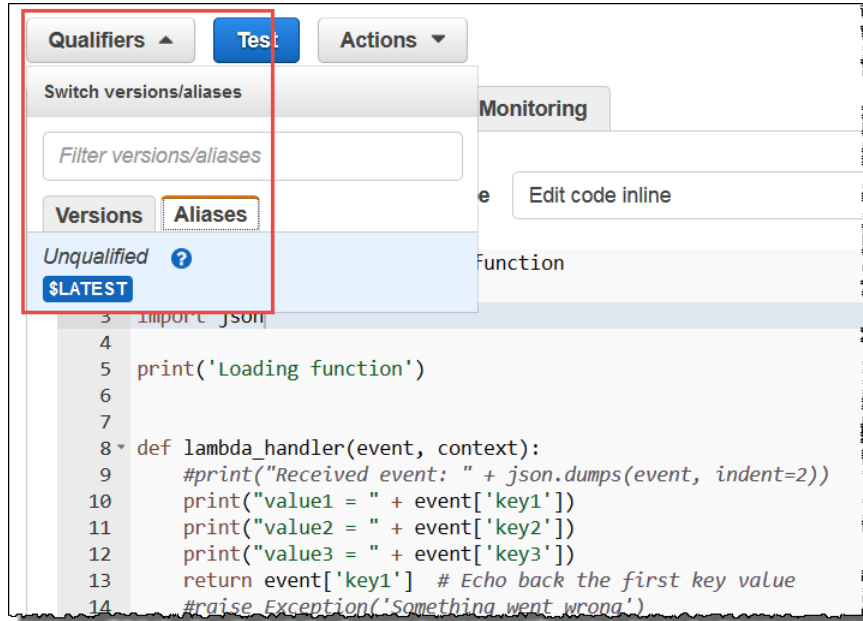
Qualifiers ▲ Test Actions ▼

Switch versions/aliases

Filter versions/aliases

Versions Aliases

Unqualified ?

$LATEST

Monitoring

e Edit code inline

function

3 import json

4

5 print('Loading function')

6

7

8 def lambda_handler(event, context):

9 #print("Received event: " + json.dumps(event, indent=2))

10 print("value1 = " + event['key1'])

11 print("value2 = " + event['key2'])

12 print("value3 = " + event['key3'])

13 return event['key1'] # Echo back the first key value

14 #raise Exception('Something went wrong')